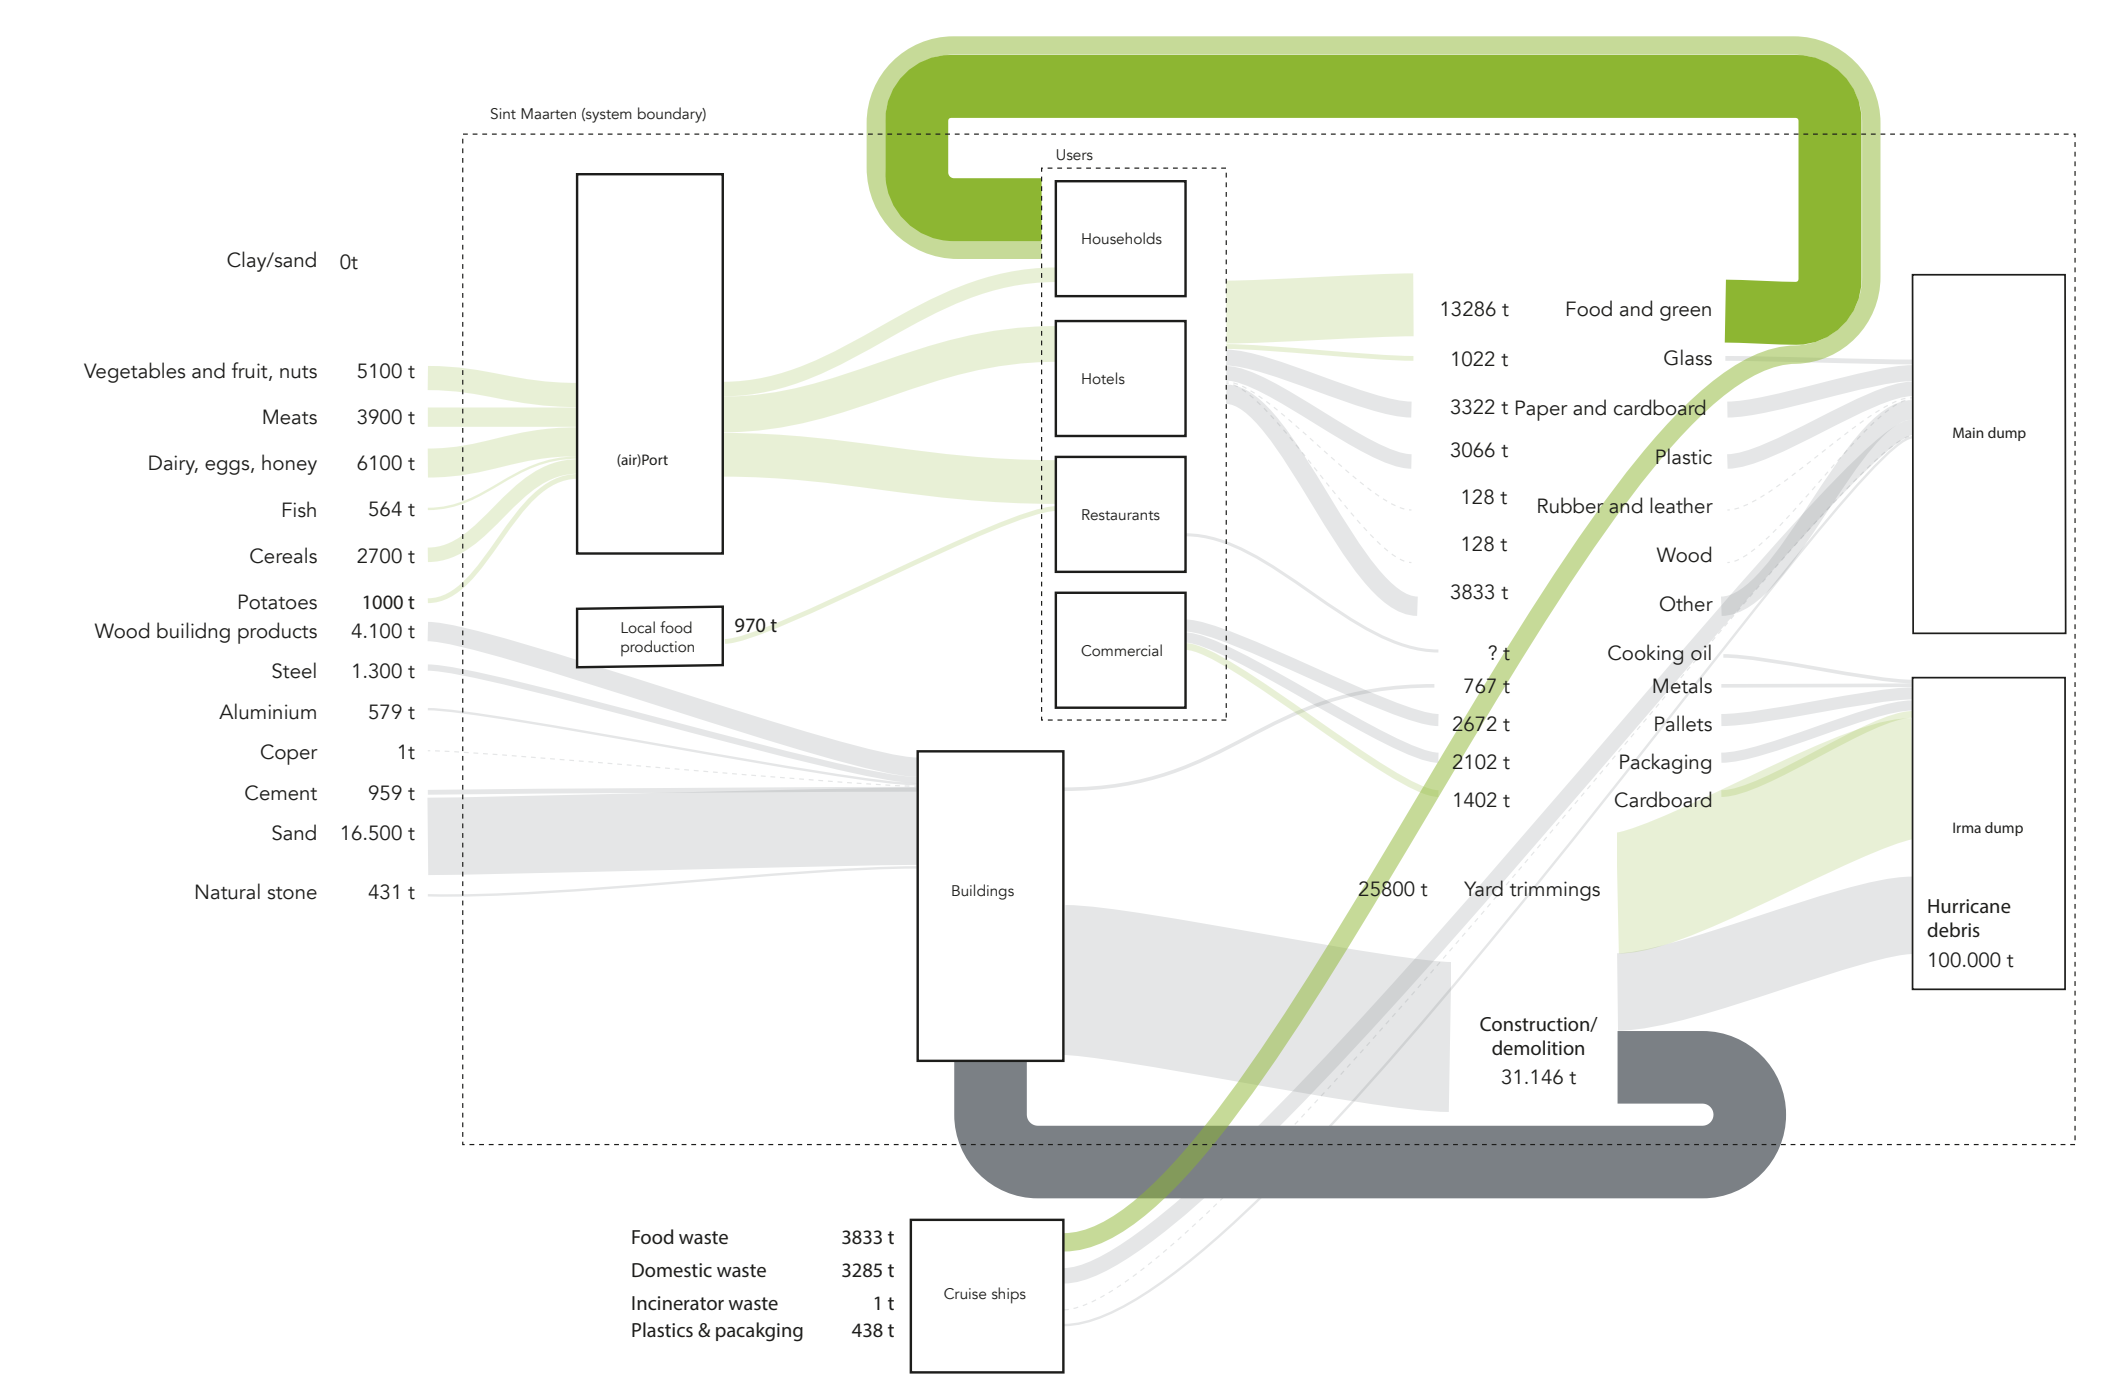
Sint Maarten (system boundary)

Users

Households

Hotels

Restaurants

Commercial

(air)Port

Local food production

970 t

Buildings

Cruise ships

Main dump

Irma dump

Clay/sand 0t

Vegetables and fruit, nuts 5100 t

Meats 3900 t

Dairy, eggs, honey 6100 t

Fish 564 t

Cereals 2700 t

Potatoes 1000 t

Wood builidng products 4.100 t

Steel 1.300 t

Aluminium 579 t

Coper 1t

Cement 959 t

Sand 16.500 t

Natural stone 431 t

13286 t Food and green

1022 t Glass

3322 t Paper and cardboard

3066 t Plastic

128 t Rubber and leather

128 t Wood

3833 t Other

? t Cooking oil

767 t Metals

2672 t Pallets

2102 t Packaging

1402 t Cardboard

25800 t Yard trimmings

Construction/ demolition 31.146 t

Hurricane debris 100.000 t

Food waste 3833 t

Domestic waste 3285 t

Incinerator waste 1 t

Plastics & pacakging 438 t